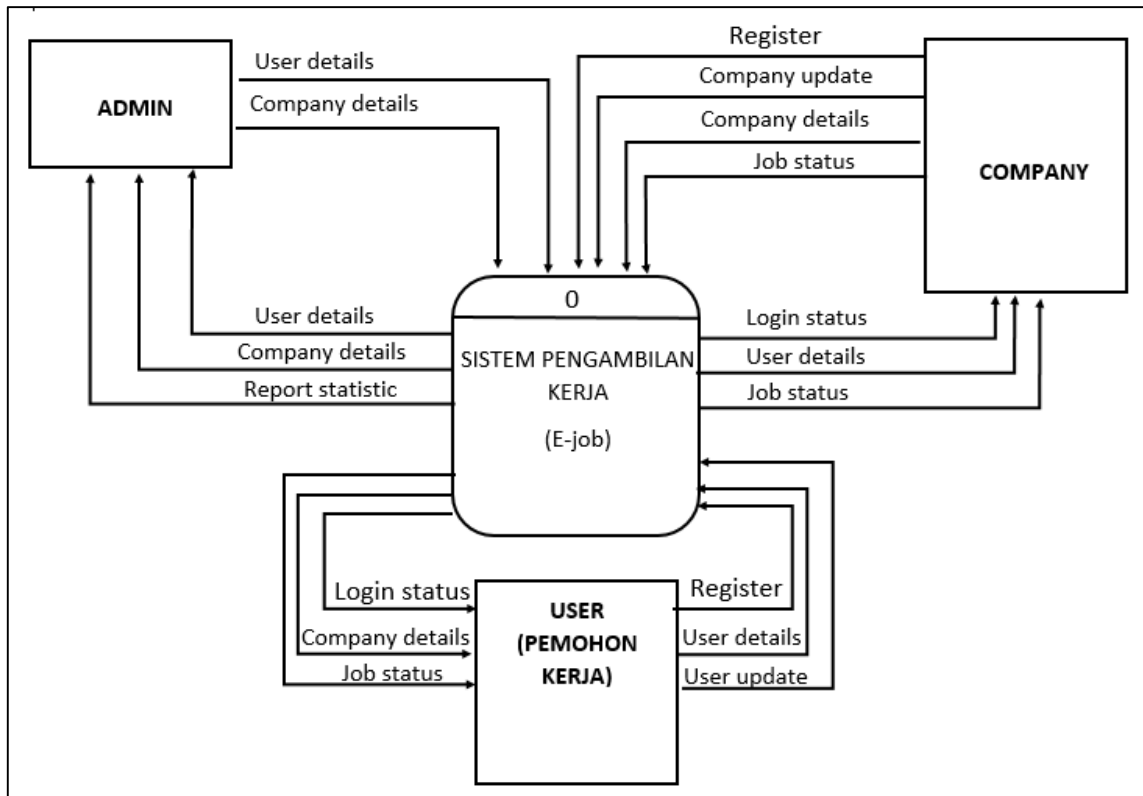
ADMIN

User details

Company details

Register

Company update

Company details

Job status

COMPANY

0

SISTEM PENGAMBILAN KERJA

(E-job)

User details

Company details

Report statistic

Login status

User details

Job status

Login status

Company details

Job status

USER (PEMOHON KERJA)

Register

User details

User update